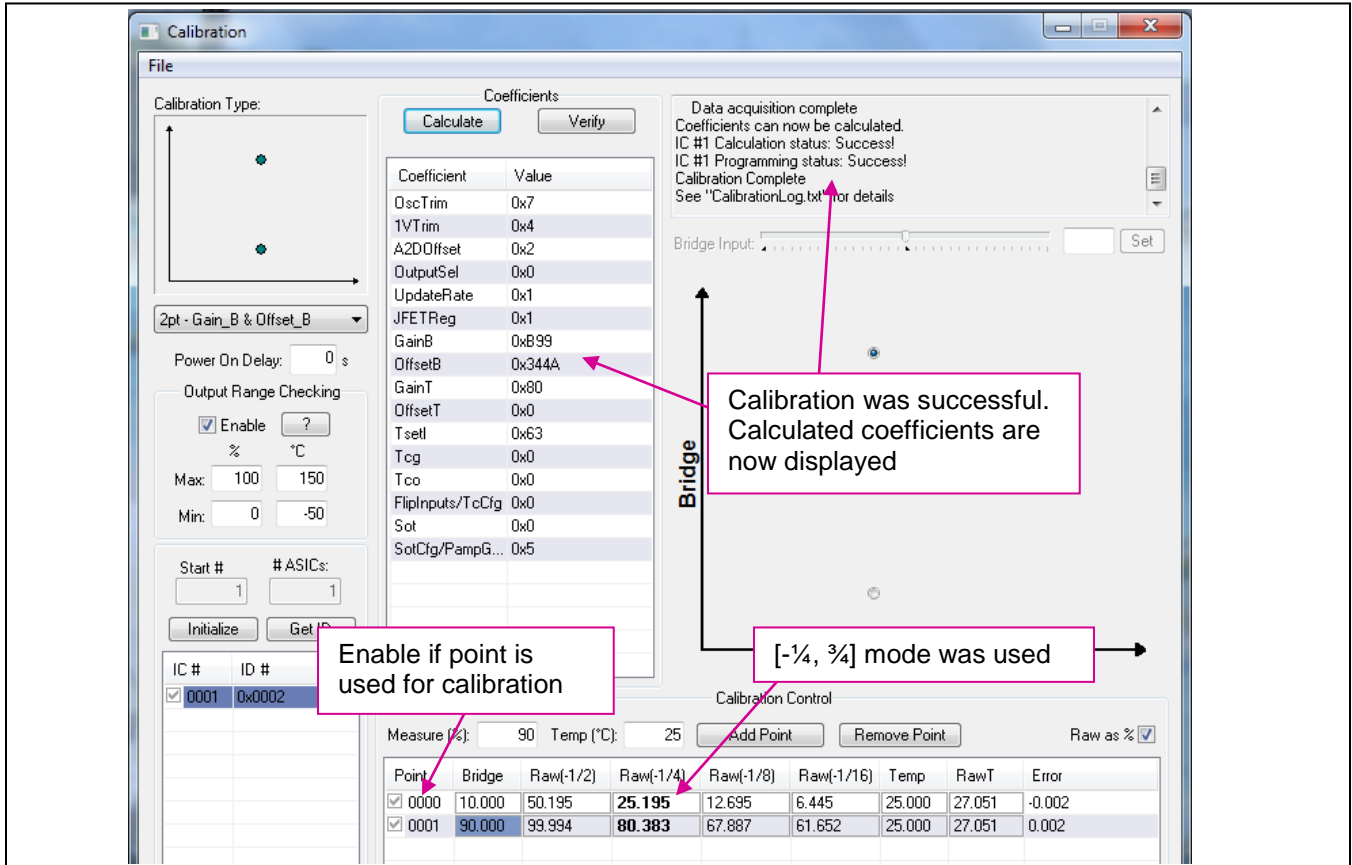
Calibration

File

Calibration Type:

2pt - Gain_B & Offset_B

Power On Delay: 0 s

Output Range Checking

Enable ?

% °C

Max: 100 150

Min: 0 -50

Start # # ASICs:

1 1

Initialize Get ID

| IC # | ID # |
|---|---|
| 0001 | 0x0002 |

Coefficients

Calculate Verify

| Coefficient | Value |
|---|---|
| OscTrim | 0x7 |
| 1VTrim | 0x4 |
| A2DOffset | 0x2 |
| OutputSel | 0x0 |
| UpdateRate | 0x1 |
| JFETReg | 0x1 |
| GainB | 0xB99 |
| OffsetB | 0x344A |
| GainT | 0x80 |
| OffsetT | 0x0 |
| TsetI | 0x63 |
| Tcg | 0x0 |
| Tco | 0x0 |
| FlipInputs/TcCfg | 0x0 |
| Sot | 0x0 |
| SotCfg/PampG... | 0x5 |

Data acquisition complete
Coefficients can now be calculated.
IC #1 Calculation status: Success!
IC #1 Programming status: Success!
Calibration Complete
See "CalibrationLog.txt" for details

Bridge Input: Set

Bridge

Calibration was successful. Calculated coefficients are now displayed

Enable if point is used for calibration

[-¼, ¾] mode was used

Calibration Control

Measure (%): 90 Temp (°C): 25 Add Point Remove Point Raw as %

| Point | Bridge | Raw(-1/2) | Raw(-1/4) | Raw(-1/8) | Raw(-1/16) | Temp | RawT | Error |
|---|---|---|---|---|---|---|---|---|
| 0000 | 10.000 | 50.195 | 25.195 | 12.695 | 6.445 | 25.000 | 27.051 | -0.002 |
| 0001 | 90.000 | 99.994 | 80.383 | 67.887 | 61.652 | 25.000 | 27.051 | 0.002 |